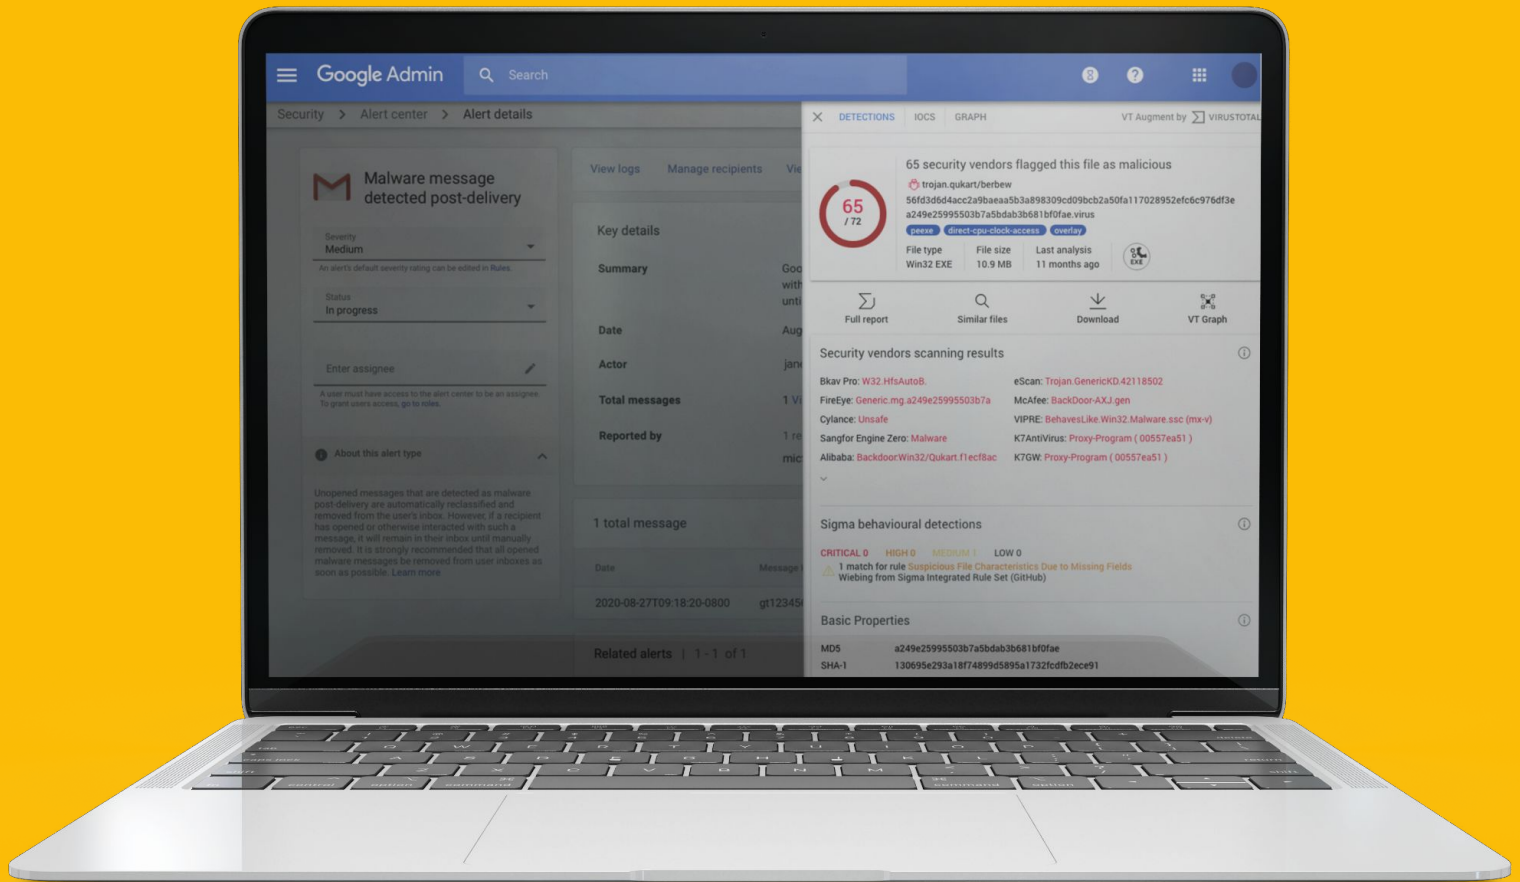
Google Admin

Search

8

Security > Alert center > Alert details

Malware message detected post-delivery

Severity
Medium

An alert's default severity rating can be edited in Rules.

Status
In progress

Enter assignee

A user must have access to the alert center to be an assignee. To grant users access, go to roles.

About this alert type

Unopened messages that are detected as malware post-delivery are automatically reclassified and removed from the user's inbox. However, if a recipient has opened or otherwise interacted with such a message, it will remain in their inbox until manually removed. It is strongly recommended that all opened malware messages be removed from user inboxes as soon as possible. Learn more

View logs Manage recipients Vi

Key details

Summary Goo with unti

Date Aug

Actor jan

Total messages 1 Vi

Reported by 1 re mic

1 total message

Date Message

2020-08-27T09:18:20-0800 gt12345

Related alerts | 1 - 1 of 1

DETECTIONS IOCS GRAPH

VT Augment by VIRUSTOTAL

65 / 72

65 security vendors flagged this file as malicious

trojan.qukart/berbew

56fd3d6d4acc2a9baeaa5b3a898309cd09bcb2a50fa117028952efc6c976df3e

a249e25995503b7a5bdab3b681bf0fae.virus

peexe direct-cpu-clock-access overlay

File type Win32 EXE

File size 10.9 MB

Last analysis 11 months ago

EXE

Full report Similar files Download VT Graph

Security vendors scanning results

Bkav Pro: W32.HfsAutoB.
eScan: Trojan.GenericKD.42118502
FireEye: Generic.mg.a249e25995503b7a
McAfee: BackDoor-AXJ.gen
Cylance: Unsafe
VIPRE: BehavesLike.Win32.Malware.ssc (mx-v)
Sangfor Engine Zero: Malware
K7AntiVirus: Proxy-Program ( 00557ea51 )
Alibaba: Backdoor:Win32/Qukart.f1ecf8ac
K7GW: Proxy-Program ( 00557ea51 )

Sigma behavioural detections

CRITICAL 0 HIGH 0 MEDIUM 1 LOW 0

1 match for rule Suspicious File Characteristics Due to Missing Fields
Wiebing from Sigma Integrated Rule Set (GitHub)

Basic Properties

MD5 a249e25995503b7a5bdab3b681bf0fae
SHA-1 130695e293a18f74899d5895a1732fcdfb2ece91